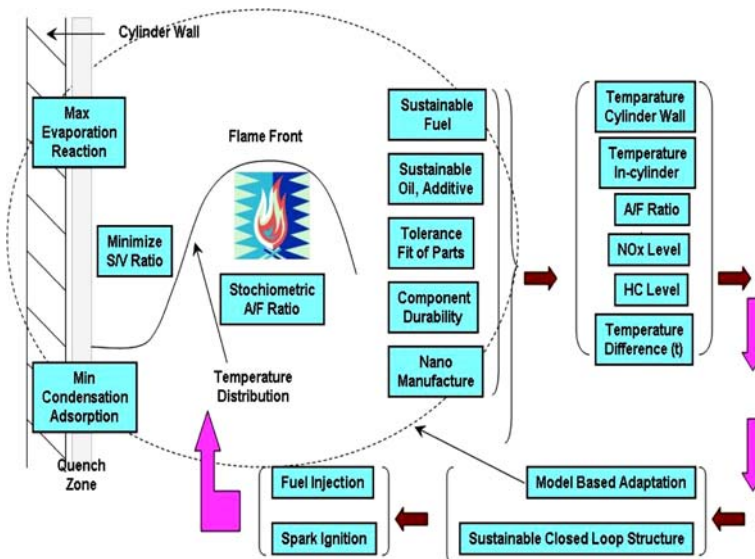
Cylinder Wall

Max Evaporation Reaction

Flame Front

Minimize S/V Ratio

Stochiometric A/F Ratio

Min Condensation Adsorption

Temperature Distribution

Quench Zone

Sustainable Fuel

Sustainable Oil, Additive

Tolerance Fit of Parts

Component Durability

Nano Manufacture

Temparature Cylinder Wall

Temperature In-cylinder

A/F Ratio

NOx Level

HC Level

Temperature Difference (t)

Model Based Adaptation

Sustainable Closed Loop Structure

Fuel Injection

Spark Ignition